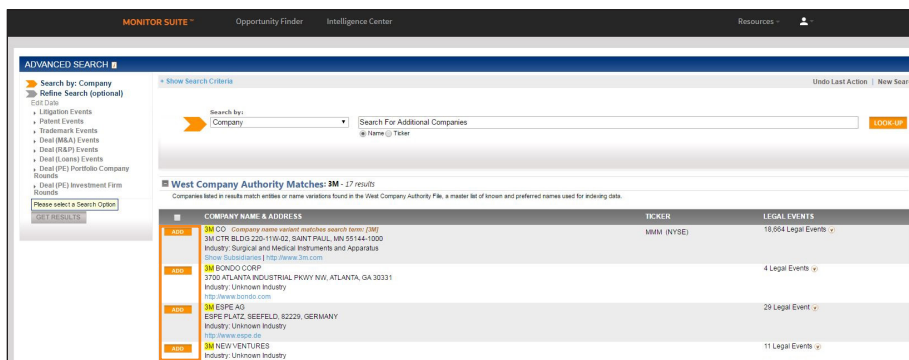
MONITOR SUITE™ Opportunity Finder Intelligence Center Resources

ADVANCED SEARCH

Search by: Company
Refine Search (optional)
Edit Date
Litigation Events
Patent Events
Trademark Events
Deal (M&A) Events
Deal (R&P) Events
Deal (Loans) Events
Deal (PE) Portfolio Company Rounds
Deal (PE) Investment Firm Rounds

Please select a Search Option
GET RESULTS

+ Show Search Criteria

Undo Last Action | New Sear

Search by:
Company
Search For Additional Companies
Name Ticker
LOOK-UP

West Company Authority Matches: 3M - 17 results
Companies listed in results match entities or name variations found in the West Company Authority File, a master list of known and preferred names used for indexing data.

| | COMPANY NAME & ADDRESS | TICKER | LEGAL EVENTS |
|---|---|---|---|
| ADD | 3M CO Company name variant matches search term: [3M] 3M CTR BLDG 220-11W-02, SAINT PAUL, MN 55144-1000 Industry: Surgical and Medical Instruments and Apparatus Show Subsidiaries \| http://www.3m.com | MMM (NYSE) | 18,664 Legal Events |
| ADD | 3M BONDO CORP 3700 ATLANTA INDUSTRIAL PKWY NW, ATLANTA, GA 30331 Industry: Unknown Industry http://www.bondo.com | | 4 Legal Events |
| ADD | 3M ESPE AG ESPE PLATZ, SEEFELD, 82229, GERMANY Industry: Unknown Industry http://www.espe.de | | 29 Legal Event |
| ADD | 3M NEW VENTURES Industry: Unknown Industry | | 11 Legal Events |